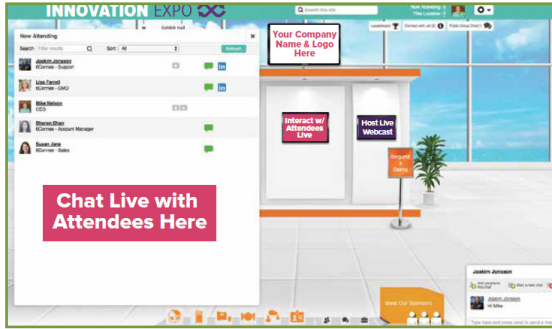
INNOVATION EXPO

Search this site

Now Attending

Exhibit Hall

Search Filter results

Sort: All

Refresh

Joakim Jonsson
6Connex - Support

Lisa Farrell
6Connex - CMO

Mike Nelson
CEO

Sharon Shen
6Connex - Account Manager

Susan Jane
6Connex - Sales

Chat Live with Attendees Here

Your Company Name & Logo Here

Interact w/ Attendees Live

Host Live Webcast

Request a Demo

Leaderboard

Joakim Jonsson

Hi Mike

Type here and press send to send a chat

Meet Our Sponsors